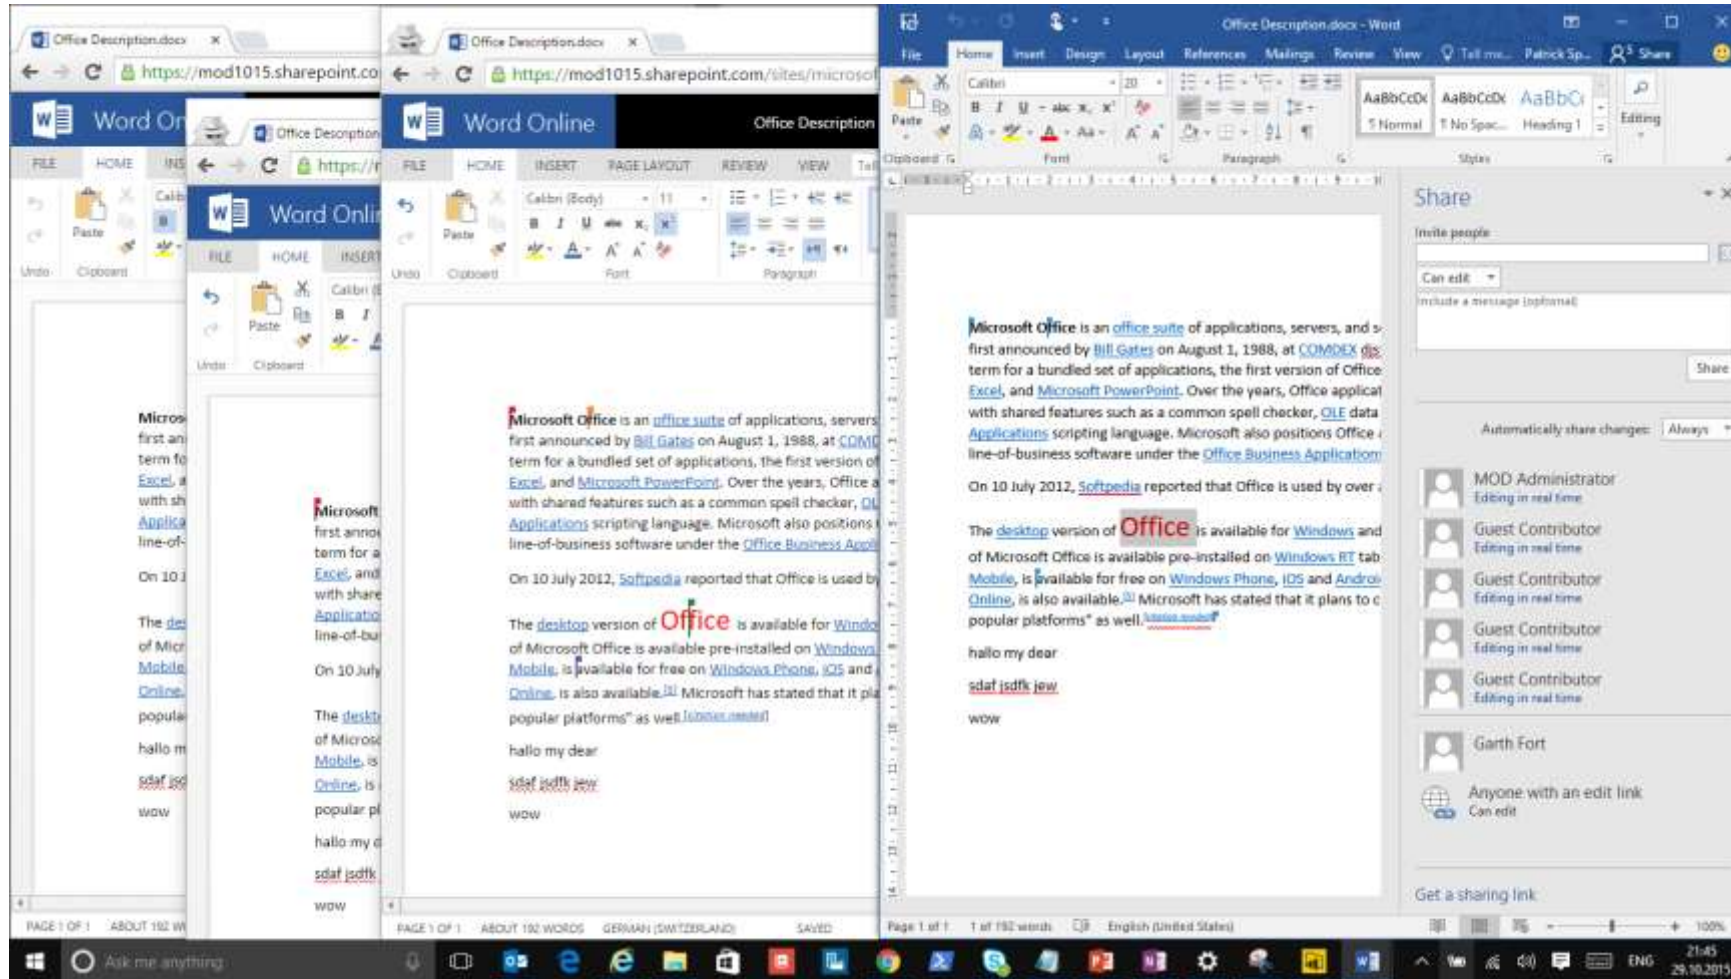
Office Description.docx ×
https://mod1015.sharepoint.co
Word On
FILE HOME INS
Undo Clipboard
Paste

Micros
first an
term fo
Excel, a
with sh
Applica
line-of-

On 10 J

The de
of Micr
Mobile
Online,
popula

hallo m

sdaf jsd

wow

PAGE 1 OF 1 ABOUT 192 W

Office Description
https://
Word Onli
FILE HOME INSERT
Undo Clipboard
Paste

Microsoft
first anno
term for a
Excel, and
with share
Applicatio
line-of-bu

On 10 July

The deskt
of Microso
Mobile, is
Online, is
popular pl

hallo my d

sdaf jsdfk

wow

Office Description.docx ×
https://mod1015.sharepoint.com/sites/microso
Word Online Office Description
FILE HOME INSERT PAGE LAYOUT REVIEW VIEW Tell
Calibri (Body) 11
Undo Clipboard Paste Font Paragraph

Microsoft Office is an office suite of applications, servers
first announced by Bill Gates on August 1, 1988, at COMD
term for a bundled set of applications, the first version of
Excel, and Microsoft PowerPoint. Over the years, Office a
with shared features such as a common spell checker, OL
Applications scripting language. Microsoft also positions
line-of-business software under the Office Business Appl

On 10 July 2012, Softpedia reported that Office is used by

The desktop version of Office is available for Windo
of Microsoft Office is available pre-installed on Windows
Mobile, is available for free on Windows Phone, iOS and
Online, is also available.[3] Microsoft has stated that it pla
popular platforms" as well.[citation needed]

hallo my dear

sdaf jsdfk jew

wow

PAGE 1 OF 1 ABOUT 192 WORDS GERMAN (SWITZERLAND) SAVED

Office Description.docx - Word
File Home Insert Design Layout References Mailings Review View Tell me... Patrick Sp... Share
Calibri 20
Paste
Clipboard Font Paragraph Styles
AaBbCcDc ¶ Normal AaBbCcDc ¶ No Spac... AaBbC Heading 1
Editing

Microsoft Office is an office suite of applications, servers, and s
first announced by Bill Gates on August 1, 1988, at COMDEX dis
term for a bundled set of applications, the first version of Office
Excel, and Microsoft PowerPoint. Over the years, Office applicat
with shared features such as a common spell checker, OLE data
Applications scripting language. Microsoft also positions Office
line-of-business software under the Office Business Application

On 10 July 2012, Softpedia reported that Office is used by over

The desktop version of Office is available for Windows and
of Microsoft Office is available pre-installed on Windows RT tab
Mobile, is available for free on Windows Phone, iOS and Androi
Online, is also available.[3] Microsoft has stated that it plans to c
popular platforms" as well.[citation needed]

hallo my dear

sdaf jsdfk jew

wow

Share
Invite people
Can edit
Include a message (optional)
Share
Automatically share changes: Always
MOD Administrator
Editing in real time
Guest Contributor
Editing in real time
Guest Contributor
Editing in real time
Guest Contributor
Editing in real time
Guest Contributor
Editing in real time
Garth Fort
Anyone with an edit link
Can edit
Get a sharing link

Page 1 of 1 1 of 192 words English (United States) 100%

Ask me anything
ENG 21:45 29.10.2015